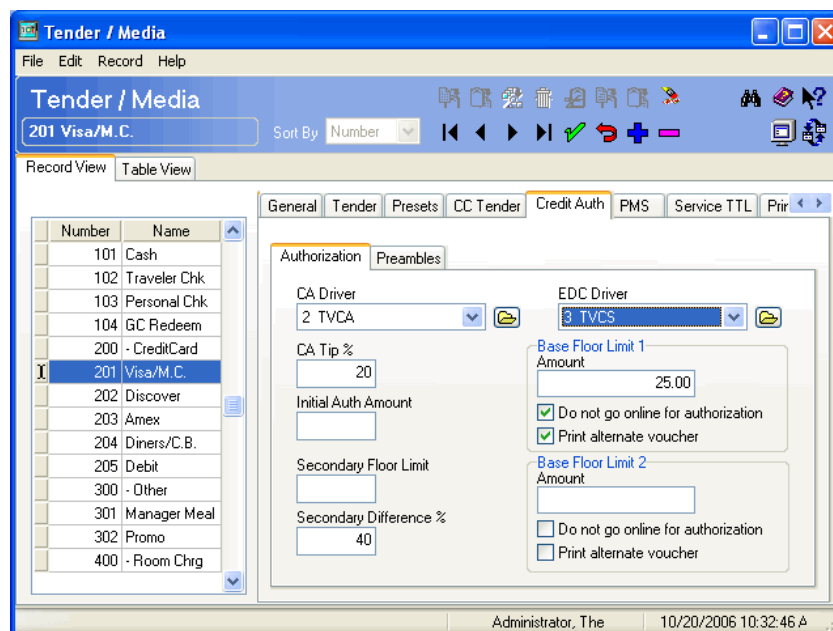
Tender / Media

File Edit Record Help

Tender / Media

201 Visa/M.C.

Sort By Number

Record View Table View

| Number | Name |
|---|---|
| 101 | Cash |
| 102 | Traveler Chk |
| 103 | Personal Chk |
| 104 | GC Redeem |
| 200 | - CreditCard |
| 201 | Visa/M.C. |
| 202 | Discover |
| 203 | Amex |
| 204 | Diners/C.B. |
| 205 | Debit |
| 300 | - Other |
| 301 | Manager Meal |
| 302 | Promo |
| 400 | - Room Chrg |

General Tender Presets CC Tender Credit Auth PMS Service TTL Prir

Authorization Preambles

CA Driver
2 TVCA

EDC Driver
3 TVCS

CA Tip %
20

Base Floor Limit 1
Amount
25.00

Initial Auth Amount

Do not go online for authorization
Print alternate voucher

Secondary Floor Limit

Base Floor Limit 2
Amount

Secondary Difference %
40

Do not go online for authorization
Print alternate voucher

Administrator, The 10/20/2006 10:32:46 A